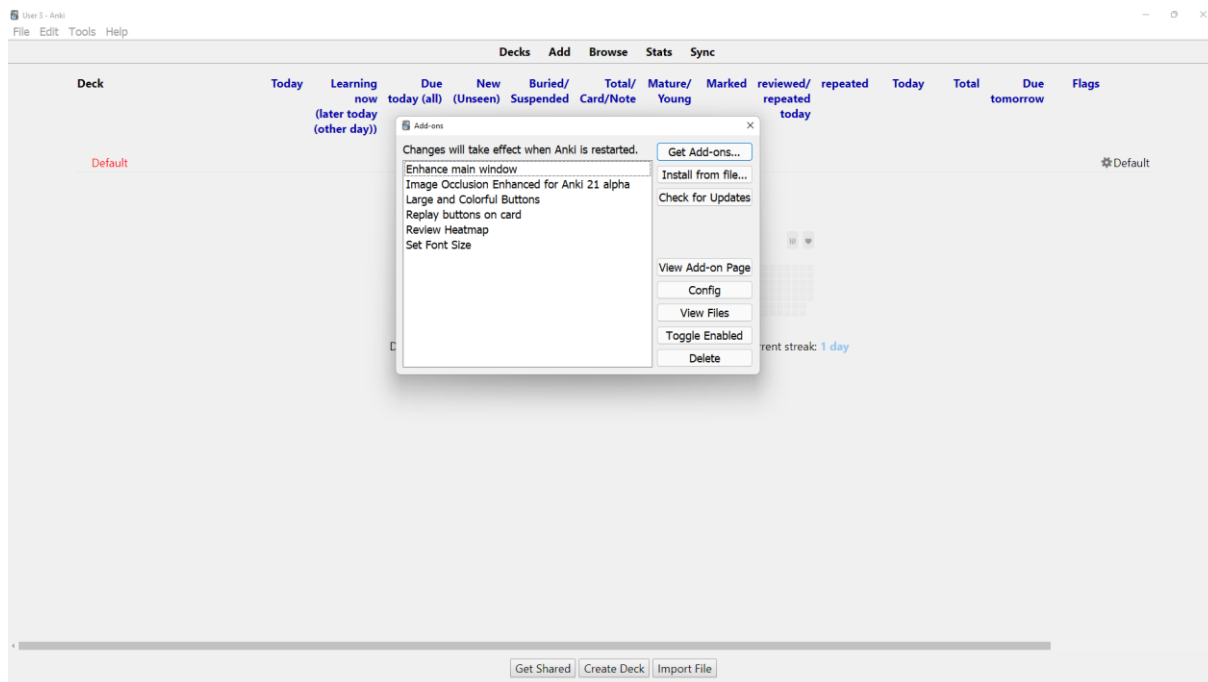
User 3 - Anki
File Edit Tools Help

Decks Add Browse Stats Sync

Deck | Today | Learning now (later today (other day)) | Due today (all) | New (Unseen) | Buried/ Suspended | Total/ Card/Note | Mature/ Young | Marked | reviewed/ repeated today | repeated | Today | Total | Due tomorrow | Flags

Default

Default

Add-ons

Changes will take effect when Anki is restarted.

Enhance main window
Image Occlusion Enhanced for Anki 21 alpha
Large and Colorful Buttons
Replay buttons on card
Review Heatmap
Set Font Size

Get Add-ons...
Install from file...
Check for Updates
View Add-on Page
Config
View Files
Toggle Enabled
Delete

D

rent streak: 1 day

Get Shared Create Deck Import File